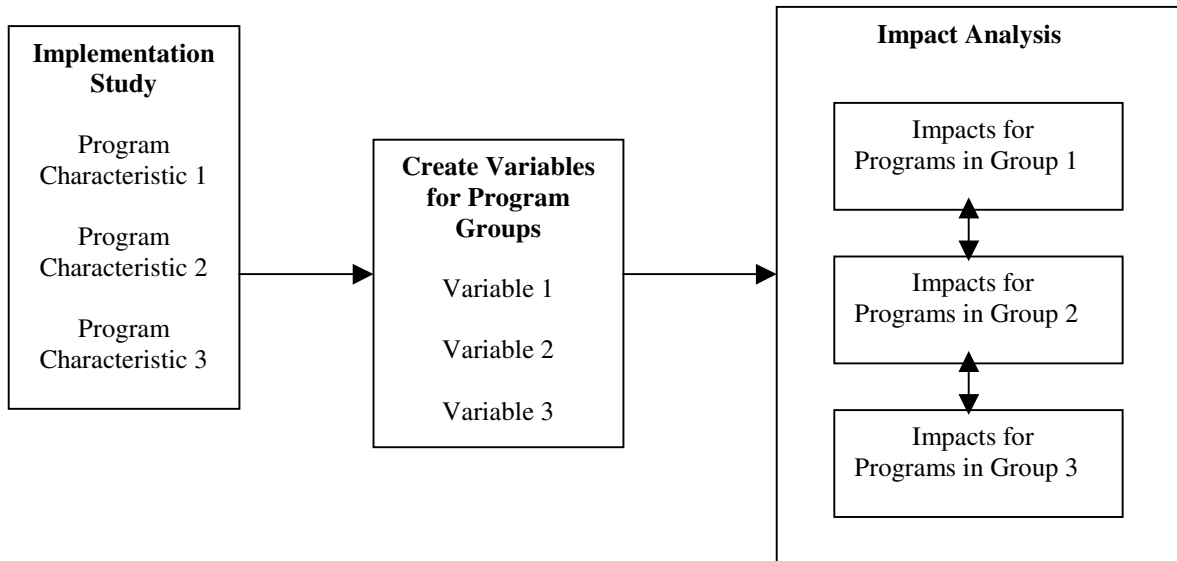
Implementation Study

Program Characteristic 1

Program Characteristic 2

Program Characteristic 3

Create Variables for Program Groups

Variable 1

Variable 2

Variable 3

Impact Analysis

Impacts for Programs in Group 1

Impacts for Programs in Group 2

Impacts for Programs in Group 3